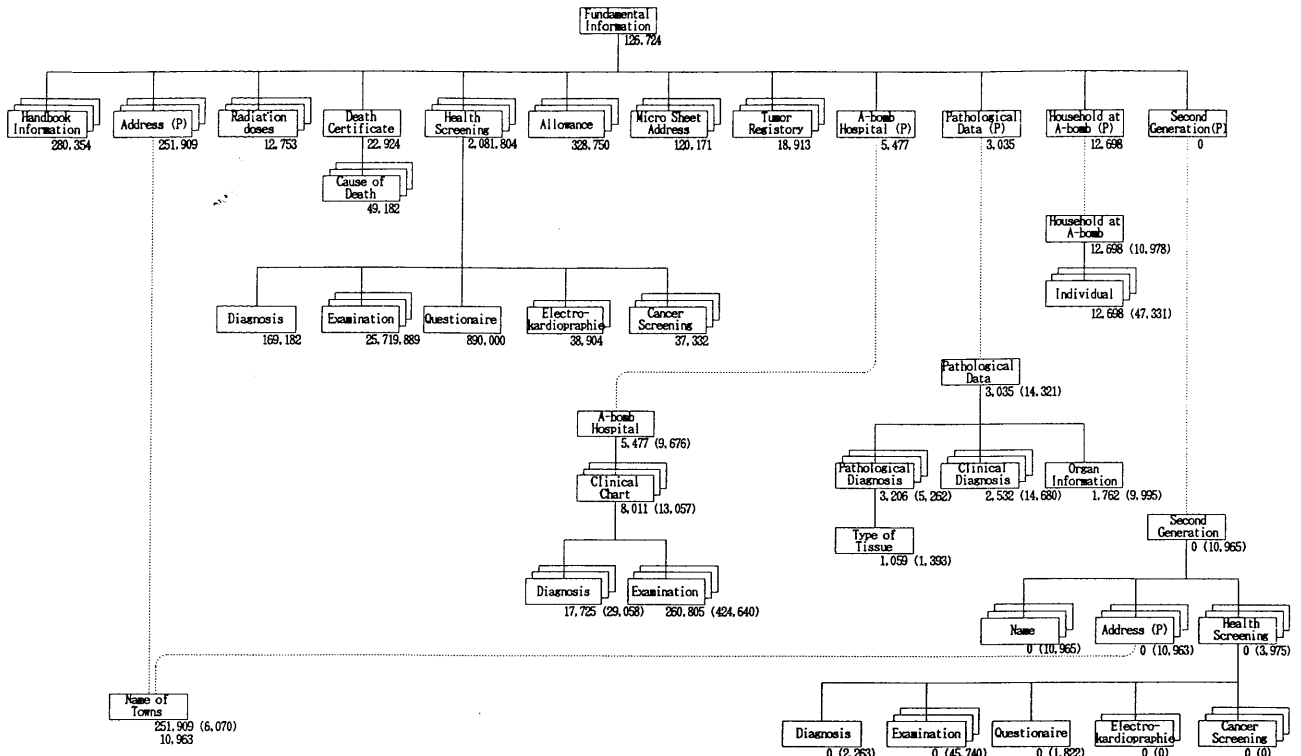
Fundamental Information
125,724

Handbook Information
280,354

Address (P)
251,909

Radiation doses
12,753

Death Certificate
22,924

Cause of Death
49,182

Health Screening
2,081,804

Allowance
328,750

Micro Sheet Address
120,171

Tumor Registory
18,913

A-bomb Hospital (P)
5,477

Pathological Data (P)
3,035

Household at A-bomb (P)
12,698

Second Generation(P)
0

Household at A-bomb
12,698 (10,978)

Individual
12,698 (47,331)

Diagnosis
169,182

Examination
25,719,889

Questionaire
890,000

Electro-kardiopraphie
38,904

Cancer Screening
37,332

Pathological Data
3,035 (14,321)

A-bomb Hospital
5,477 (9,676)

Clinical Chart
8,011 (13,057)

Pathological Diagnosis
3,206 (5,262)

Clinical Diagnosis
2,532 (14,680)

Organ Information
1,762 (9,995)

Type of Tissue
1,059 (1,393)

Second Generation
0 (10,965)

Diagnosis
17,725 (29,058)

Examination
260,805 (424,640)

Name
0 (10,965)

Address (P)
0 (10,963)

Health Screening
0 (3,975)

Name of Towns
251,909 (6,070)
10,963

Diagnosis
0 (2,263)

Examination
0 (45,740)

Questionaire
0 (1,822)

Electro-kardiopraphie
0 (0)

Cancer Screening
0 (0)